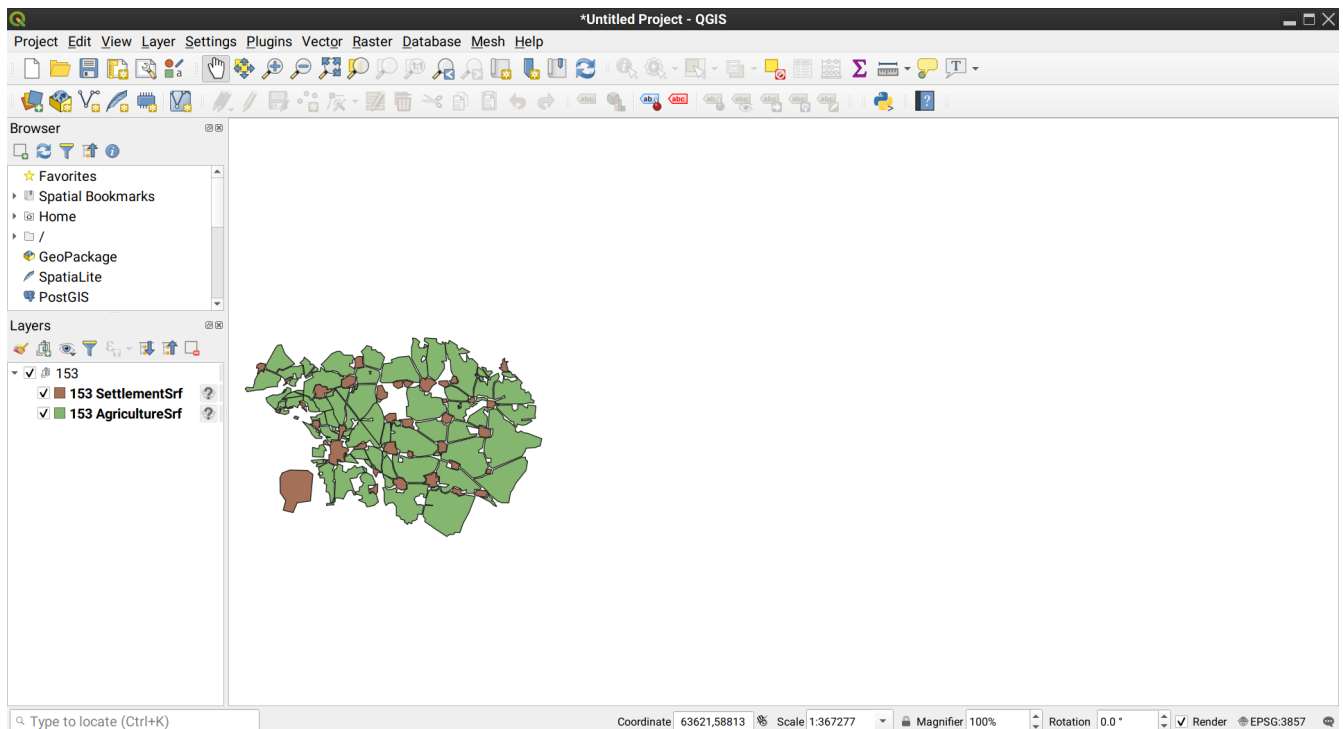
*Untitled Project - QGIS

Project Edit View Layer Settings Plugins Vector Raster Database Mesh Help

Browser

Favorites
Spatial Bookmarks
Home
/
GeoPackage
SpatiaLite
PostGIS

Layers

153
153 SettlementSrf
153 AgricultureSrf

Type to locate (Ctrl+K)

Coordinate 63621,58813 Scale 1:367277 Magnifier 100% Rotation 0.0 ° Render EPSG:3857